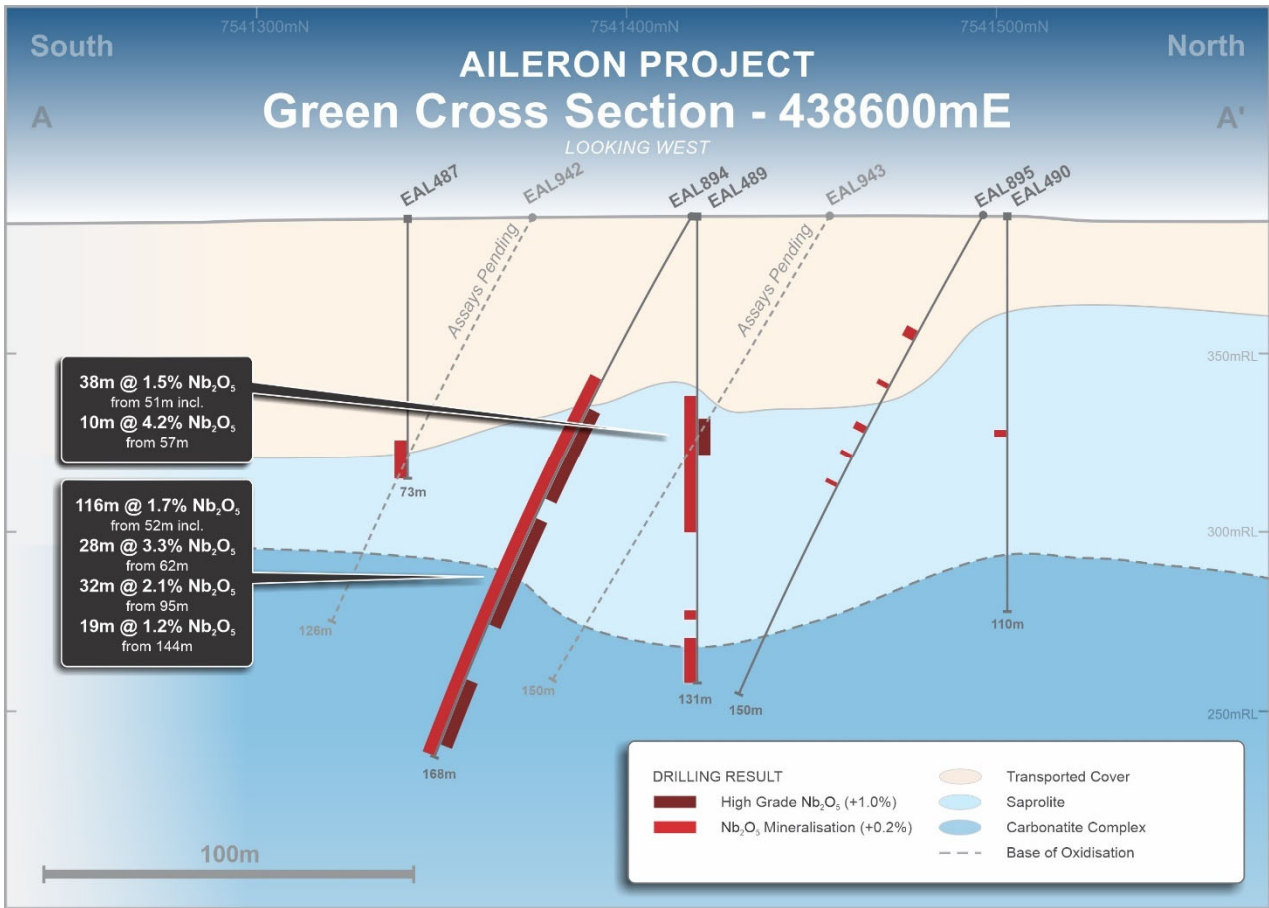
7541300mN
7541400mN
7541500mN

South
North

A
A'

AILERON PROJECT
Green Cross Section - 438600mE
LOOKING WEST

EAL487
EAL942
EAL894
EAL489
EAL943
EAL895
EAL490

Assays Pending
Assays Pending

350mRL
300mRL
250mRL

38m @ 1.5% $Nb_2O_5$
from 51m incl.
10m @ 4.2% $Nb_2O_5$
from 57m

116m @ 1.7% $Nb_2O_5$
from 52m incl.
28m @ 3.3% $Nb_2O_5$
from 62m
32m @ 2.1% $Nb_2O_5$
from 95m
19m @ 1.2% $Nb_2O_5$
from 144m

73m
126m
150m
131m
150m
110m
168m

100m

DRILLING RESULT
High Grade $Nb_2O_5$ (+1.0%)
$Nb_2O_5$ Mineralisation (+0.2%)
Transported Cover
Saprolite
Carbonatite Complex
Base of Oxidisation